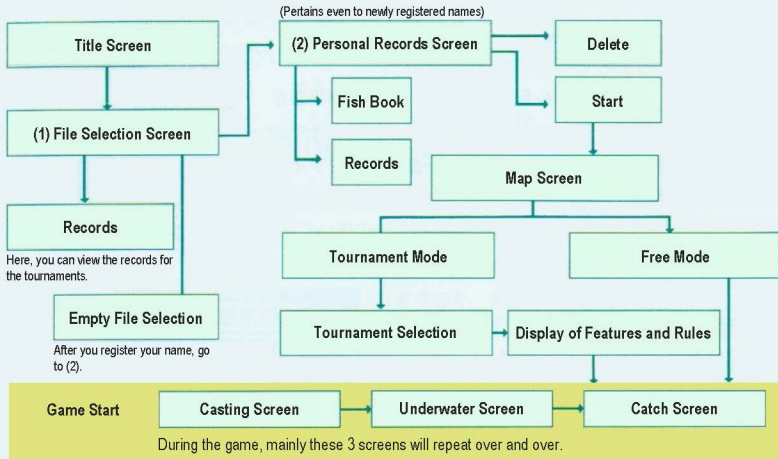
Title Screen

(1) File Selection Screen

Records

Here, you can view the records for the tournaments.

Empty File Selection

After you register your name, go to (2).

(Pertains even to newly registered names)

(2) Personal Records Screen

Fish Book

Records

Delete

Start

Map Screen

Tournament Mode

Free Mode

Tournament Selection

Display of Features and Rules

Game Start

Casting Screen

Underwater Screen

Catch Screen

During the game, mainly these 3 screens will repeat over and over.